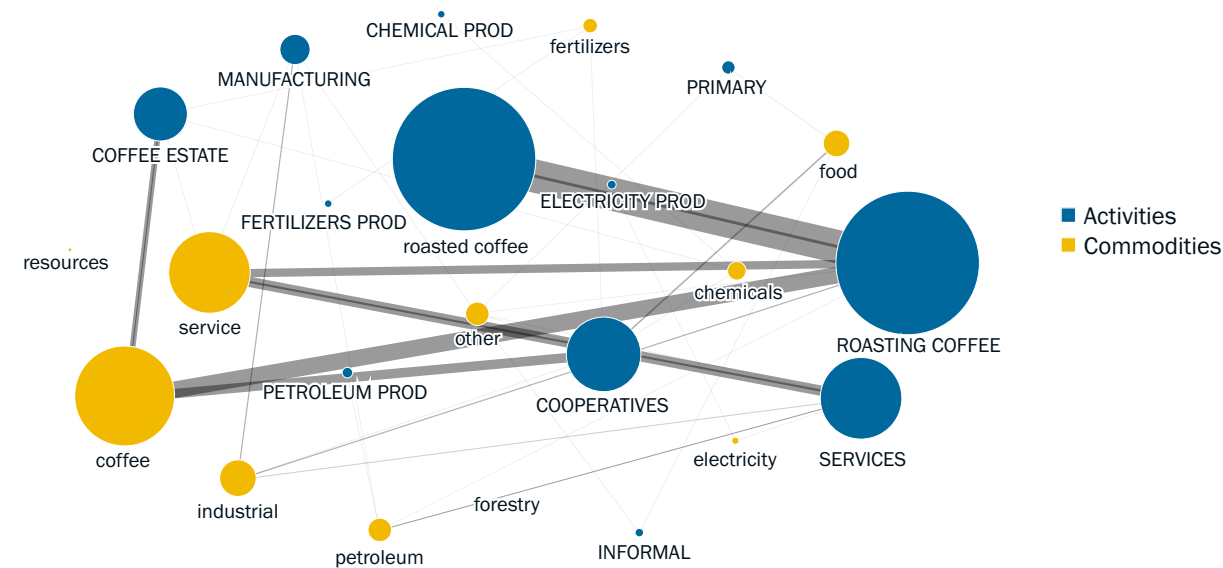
CHEMICAL PROD
fertilizers
MANUFACTURING
PRIMARY
COFFEE ESTATE
food
ELECTRICITY PROD
FERTILIZERS PROD
roasted coffee
resources
service
chemicals
other
ROASTING COFFEE
PETROLEUM PROD
COOPERATIVES
coffee
electricity
SERVICES
industrial
forestry
petroleum
INFORMAL

Activities
Commodities